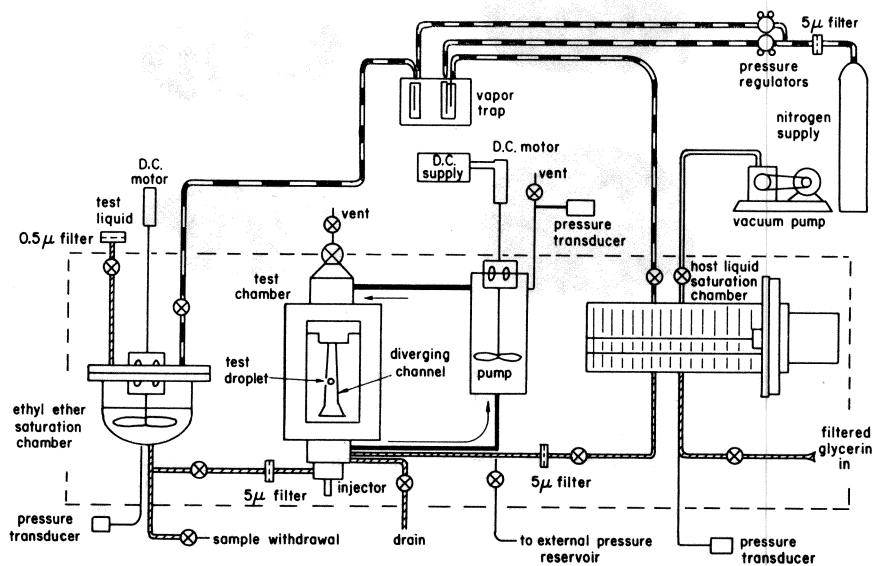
5μ filter
pressure regulators
vapor trap
nitrogen supply
D.C. motor
D.C. supply
D.C. motor
vent
test liquid
0.5μ filter
vent
pressure transducer
vacuum pump
test chamber
host liquid saturation chamber
pump
test droplet
diverging channel
ethyl ether saturation chamber
filtered glycerin in
5μ filter
injector
5μ filter
pressure transducer
sample withdrawal
drain
to external pressure reservoir
pressure transducer